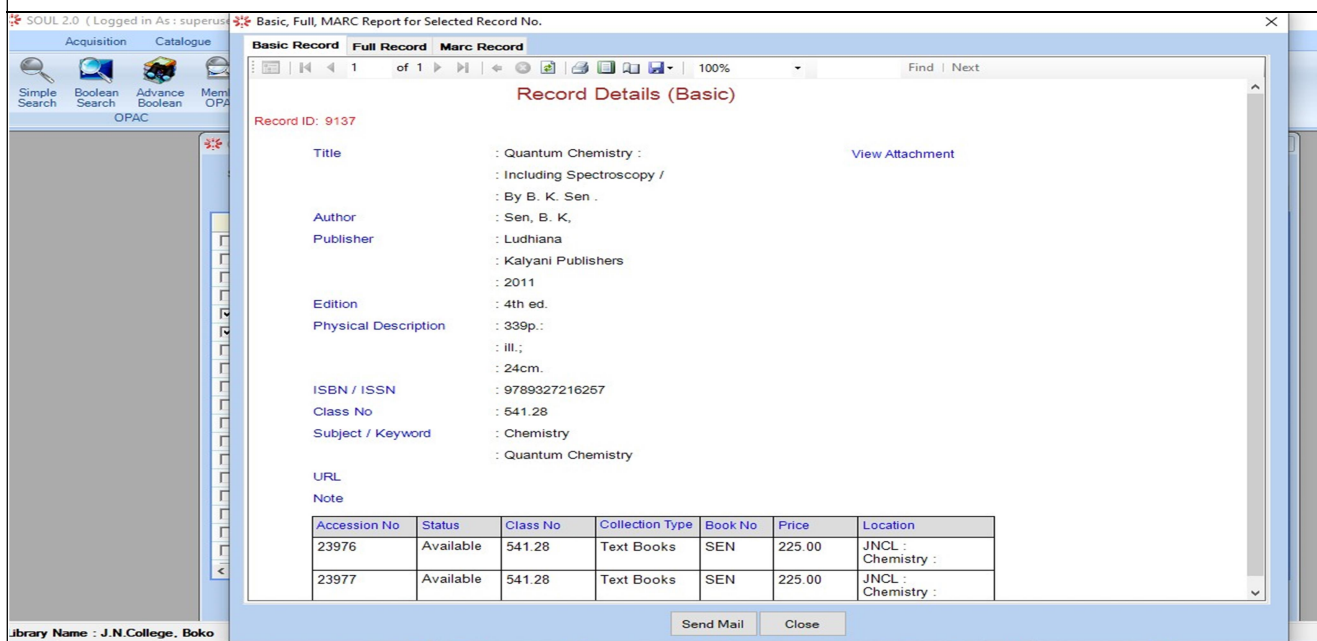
SOUL 2.0 ( Logged in As : superus
Acquisition Catalogue
Simple Search Boolean Search Advance Boolean Mem OPA
OPAC

Basic, Full, MARC Report for Selected Record No.

Basic Record | Full Record | Marc Record

1 of 1 100% Find | Next

Record Details (Basic)

Record ID: 9137

Title : Quantum Chemistry : View Attachment
: Including Spectroscopy /
: By B. K. Sen .
Author : Sen, B. K,
Publisher : Ludhiana
: Kalyani Publishers
: 2011
Edition : 4th ed.
Physical Description : 339p.:
: ill.;
: 24cm.
ISBN / ISSN : 9789327216257
Class No : 541.28
Subject / Keyword : Chemistry
: Quantum Chemistry
URL
Note

| Accession No | Status | Class No | Collection Type | Book No | Price | Location |
|---|---|---|---|---|---|---|
| 23976 | Available | 541.28 | Text Books | SEN | 225.00 | JNCL : Chemistry : |
| 23977 | Available | 541.28 | Text Books | SEN | 225.00 | JNCL : Chemistry : |

Send Mail Close

ibrary Name : J.N.College, Boko